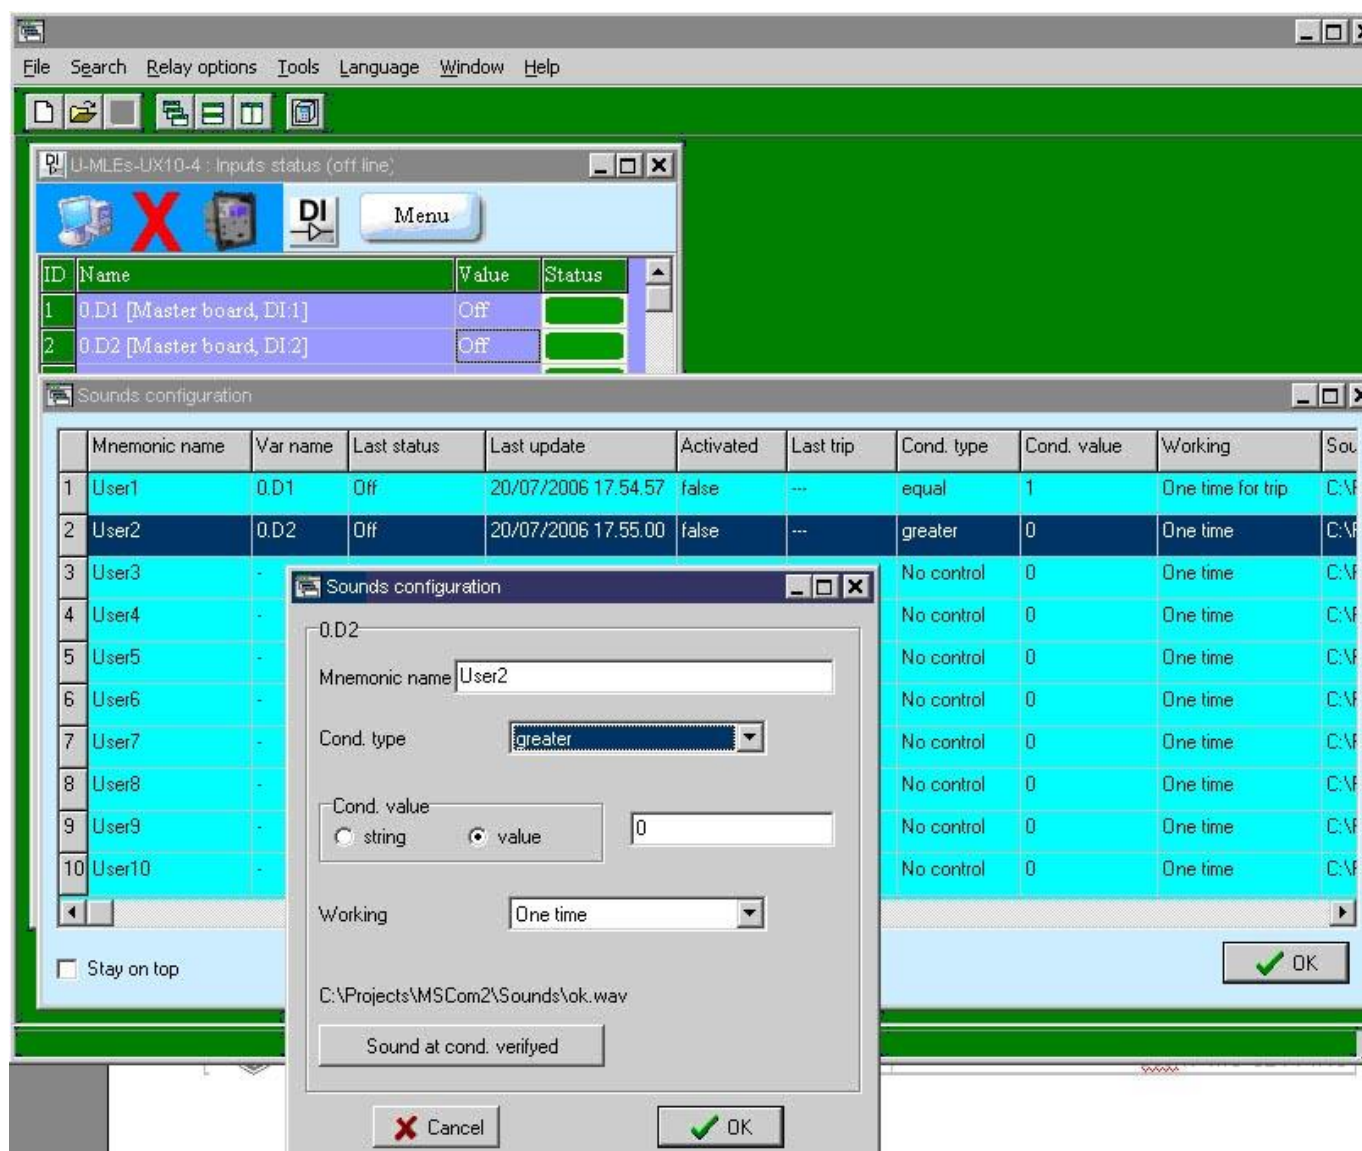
File Search Relay options Tools Language Window Help

U-MLEs-UX10-4 : Inputs status (off line)

DI

Menu

| ID | Name | Value | Status |
|---|---|---|---|
| 1 | 0.D1 [Master board, DI:1] | Off | |
| 2 | 0.D2 [Master board, DI:2] | Off | |

Sounds configuration

| | Mnemonic name | Var name | Last status | Last update | Activated | Last trip | Cond. type | Cond. value | Working | Sou |
|---|---|---|---|---|---|---|---|---|---|---|
| 1 | User1 | 0.D1 | Off | 20/07/2006 17.54.57 | false | --- | equal | 1 | One time for trip | C:\ |
| 2 | User2 | 0.D2 | Off | 20/07/2006 17.55.00 | false | --- | greater | 0 | One time | C:\ |
| 3 | User3 | - | | | | | No control | 0 | One time | C:\ |
| 4 | User4 | - | | | | | No control | 0 | One time | C:\ |
| 5 | User5 | - | | | | | No control | 0 | One time | C:\ |
| 6 | User6 | - | | | | | No control | 0 | One time | C:\ |
| 7 | User7 | - | | | | | No control | 0 | One time | C:\ |
| 8 | User8 | - | | | | | No control | 0 | One time | C:\ |
| 9 | User9 | - | | | | | No control | 0 | One time | C:\ |
| 10 | User10 | - | | | | | No control | 0 | One time | C:\ |

Stay on top

OK

Sounds configuration

0.D2

Mnemonic name User2

Cond. type greater

Cond. value
string value 0

Working One time

C:\Projects\MSCom2\Sounds\ok.wav

Sound at cond. verifyed

Cancel OK